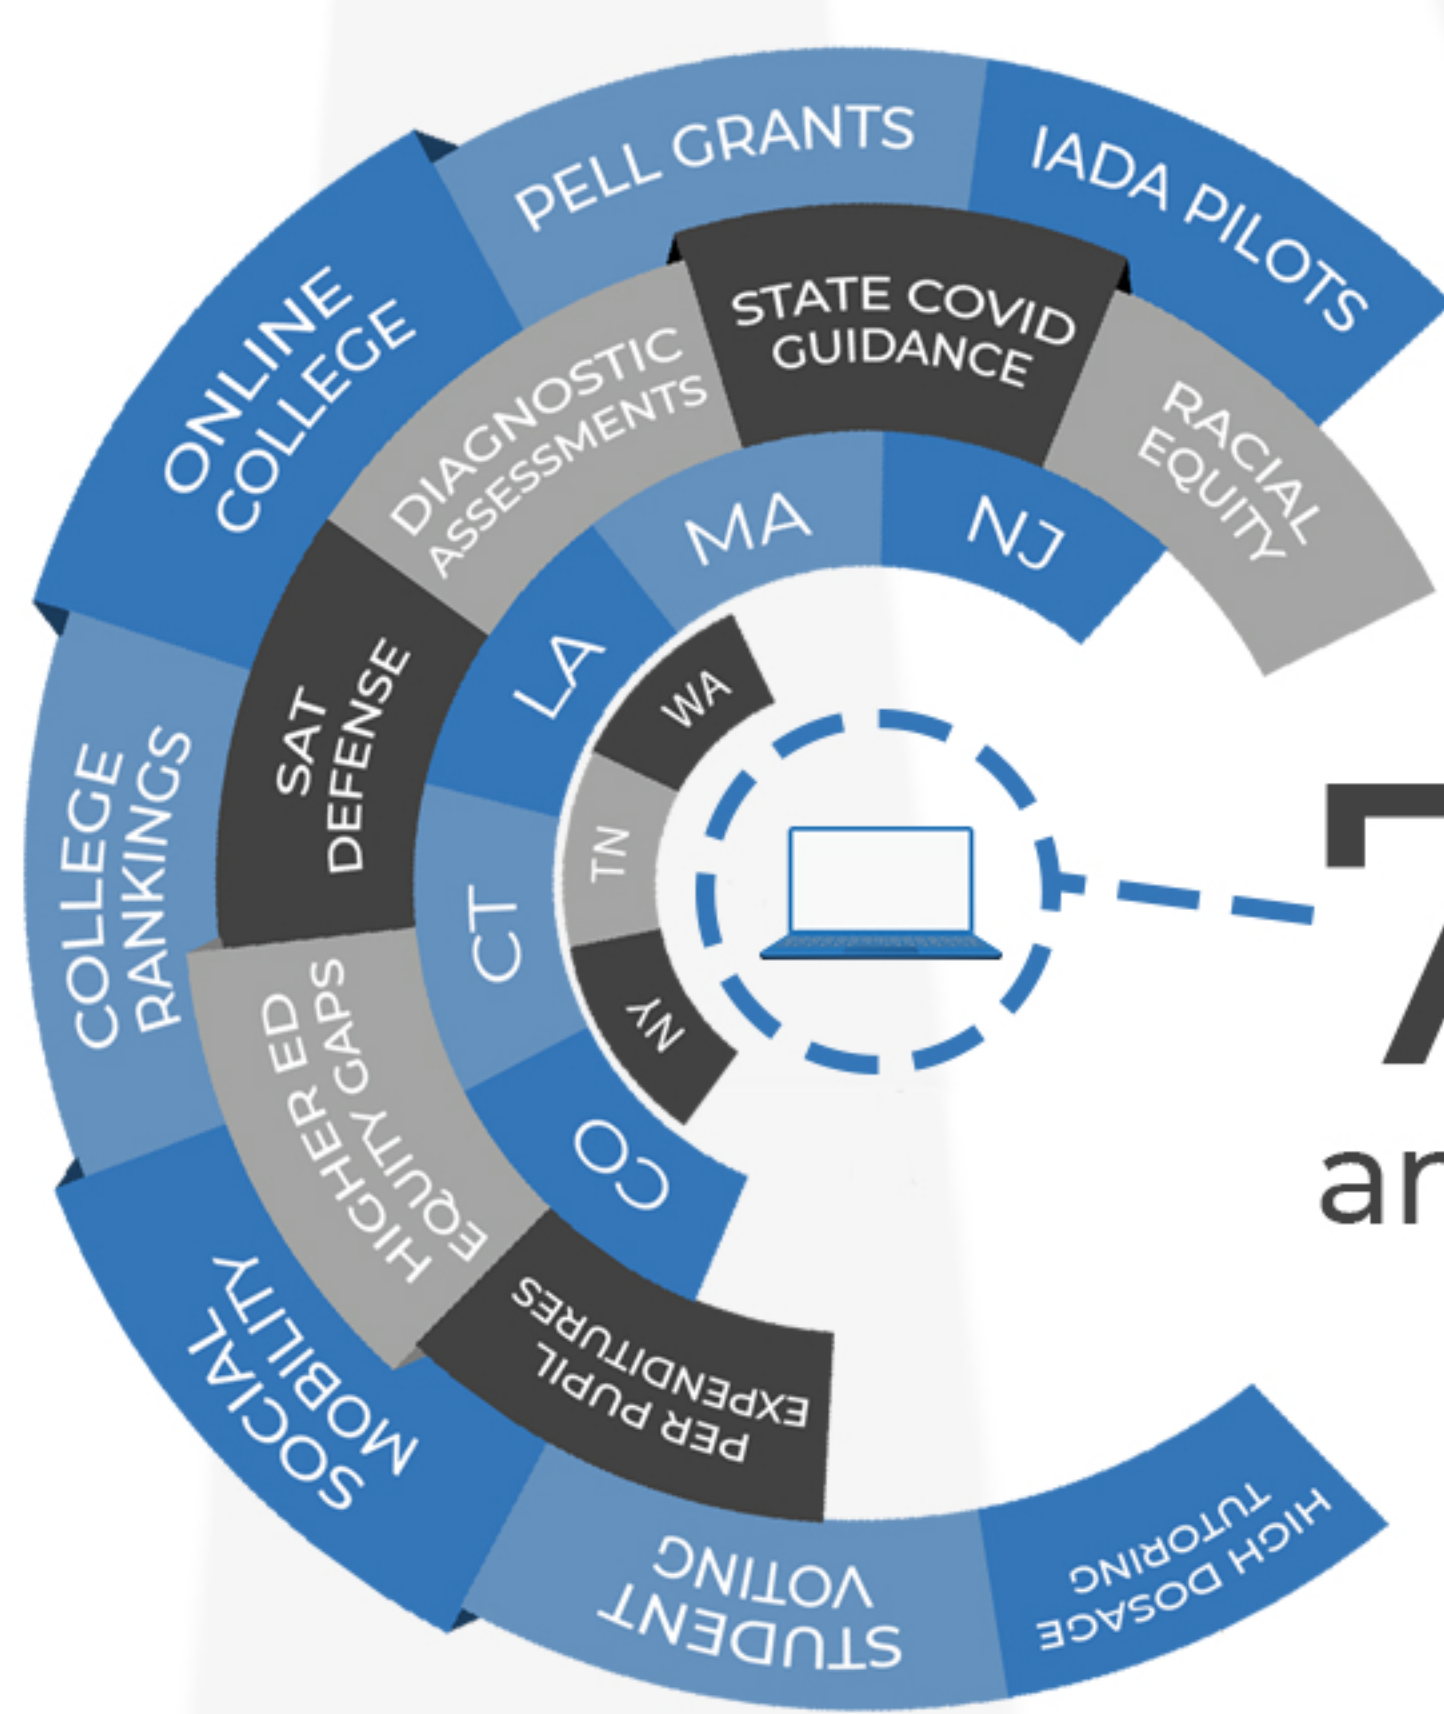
PELL GRANTS
IADA PILOTS
ONLINE COLLEGE
STATE COVID GUIDANCE
DIAGNOSTIC ASSESSMENTS
RACIAL EQUITY
MA
NJ
LA
WA
SAT DEFENSE
COLLEGE RANKINGS
TN
CT
NY
HIGHER ED EQUITY GAPS
CO
SOCIAL MOBILITY
PER PUPIL EXPENDITURES
STUDENT VOTING
HIGH DOSAGE TUTORING
7
ar